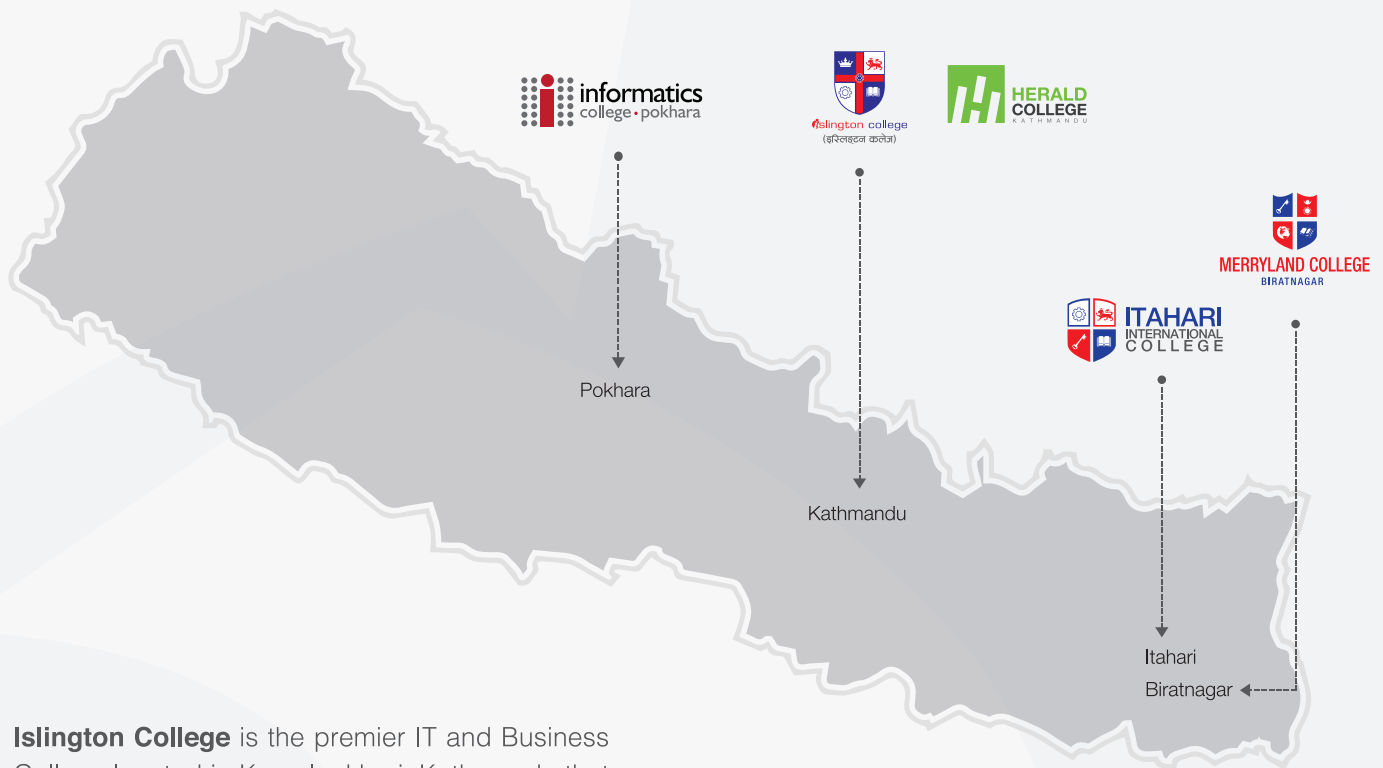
informatics
college • pokhara

islington college
(इस्लिङ्टन कलेज)

HERALD
COLLEGE
KATHMANDU

MERRYLAND COLLEGE
BIRATNAGAR

ITAHARI
INTERNATIONAL
COLLEGE

Pokhara

Kathmandu

Itahari

Biratnagar

**Islington College** is the premier IT and Business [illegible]